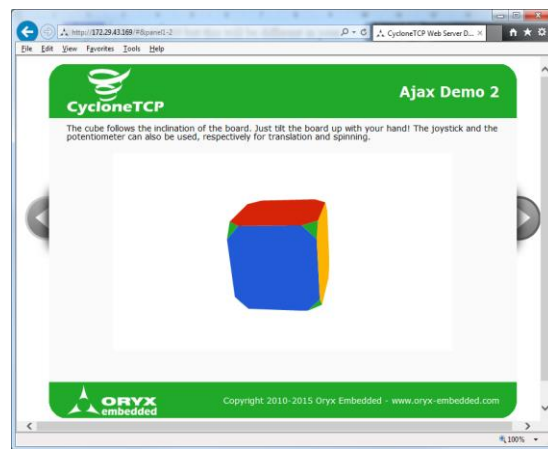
http://172.29.43.169/?#panel1-2
CycloneTCP Web Server D...
File Edit View Favorites Tools Help

CycloneTCP

Ajax Demo 2

The cube follows the inclination of the board. Just tilt the board up with your hand! The joystick and the potentiometer can also be used, respectively for translation and spinning.

ORYX embedded

Copyright 2010-2015 Oryx Embedded - www.oryx-embedded.com

100%